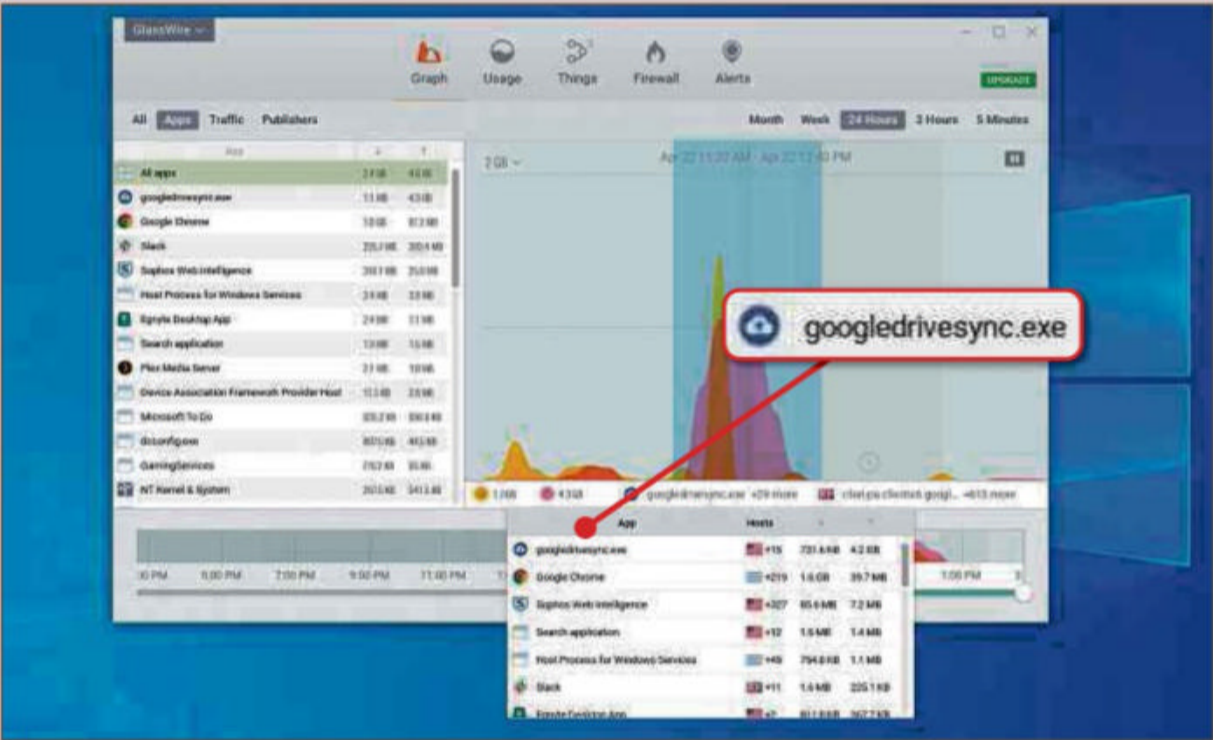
GlassWire

Graph Usage Things Firewall Alerts

UPGRADE

All Apps Traffic Publishers

Month Week 24 Hours 3 Hours 5 Minutes

| App | ↓ | ↑ |
|---|---|---|
| All apps | 2.1 GB | 4.5 GB |
| googledrivesync.exe | 1.1 GB | 4.3 GB |
| Google Chrome | 1.0 GB | 81.3 MB |
| Slack | 225.7 MB | 203.4 MB |
| Sophos Web Intelligence | 393.1 MB | 25.0 MB |
| Host Process for Windows Services | 2.8 MB | 3.3 MB |
| Egnyte Desktop App | 2.4 MB | 1.1 MB |
| Search application | 1.3 MB | 1.5 MB |
| Plex Media Server | 2.1 MB | 1.0 MB |
| Device Association Framework Provider Host | 11.3 MB | 2.3 MB |
| Microsoft To Do | 835.2 KB | 330.3 KB |
| dcconfig.exe | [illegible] | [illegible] |
| GamingServices | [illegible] | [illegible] |
| NT Kernel & System | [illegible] | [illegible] |

2 GB

Apr 22 11:30 AM - Apr 22 12:40 PM

1.1 GB 4.3 GB googledrivesync.exe +29 more clients6.google... +613 more

googledrivesync.exe

| App | Hosts | ↓ | ↑ |
|---|---|---|---|
| googledrivesync.exe | +15 | 731.6 KB | 4.2 GB |
| Google Chrome | +219 | 1.6 GB | 39.7 MB |
| Sophos Web Intelligence | +327 | 85.6 MB | 7.2 MB |
| Search application | +12 | 1.5 MB | 1.4 MB |
| Host Process for Windows Services | +49 | 794.0 KB | 1.1 MB |
| Slack | +11 | 1.6 MB | 225.1 KB |
| Egnyte Desktop App | +2 | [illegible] | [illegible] |

:00 PM 5:00 PM 7:00 PM 9:00 PM 11:00 PM 1:00 PM